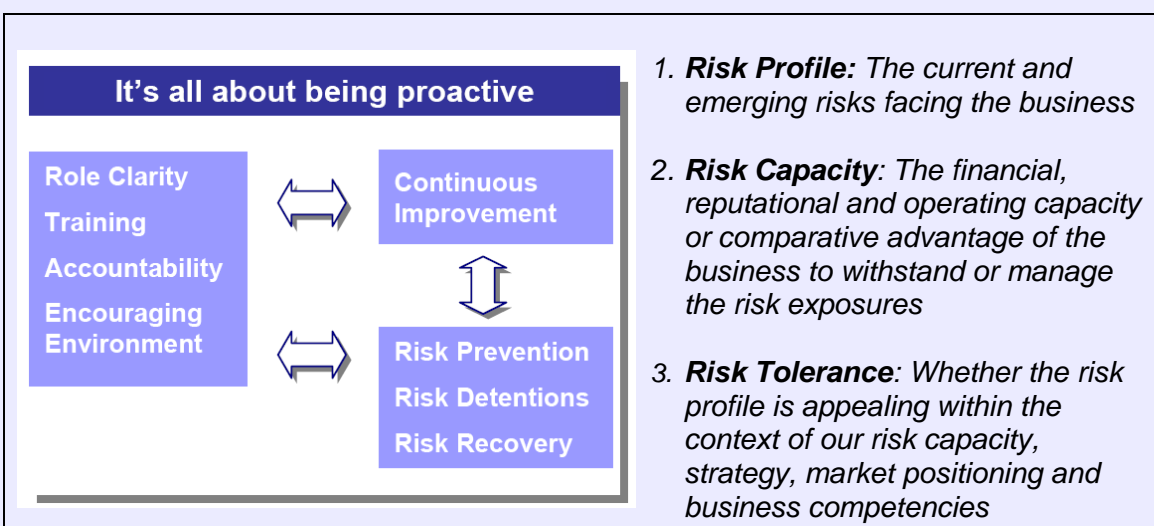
It's all about being proactive

Role Clarity
Training
Accountability
Encouraging Environment

Continuous Improvement

Risk Prevention
Risk Detentions
Risk Recovery

1. **Risk Profile:** The current and emerging risks facing the business

2. **Risk Capacity**: The financial, reputational and operating capacity or comparative advantage of the business to withstand or manage the risk exposures

3. **Risk Tolerance**: Whether the risk profile is appealing within the context of our risk capacity, strategy, market positioning and business competencies